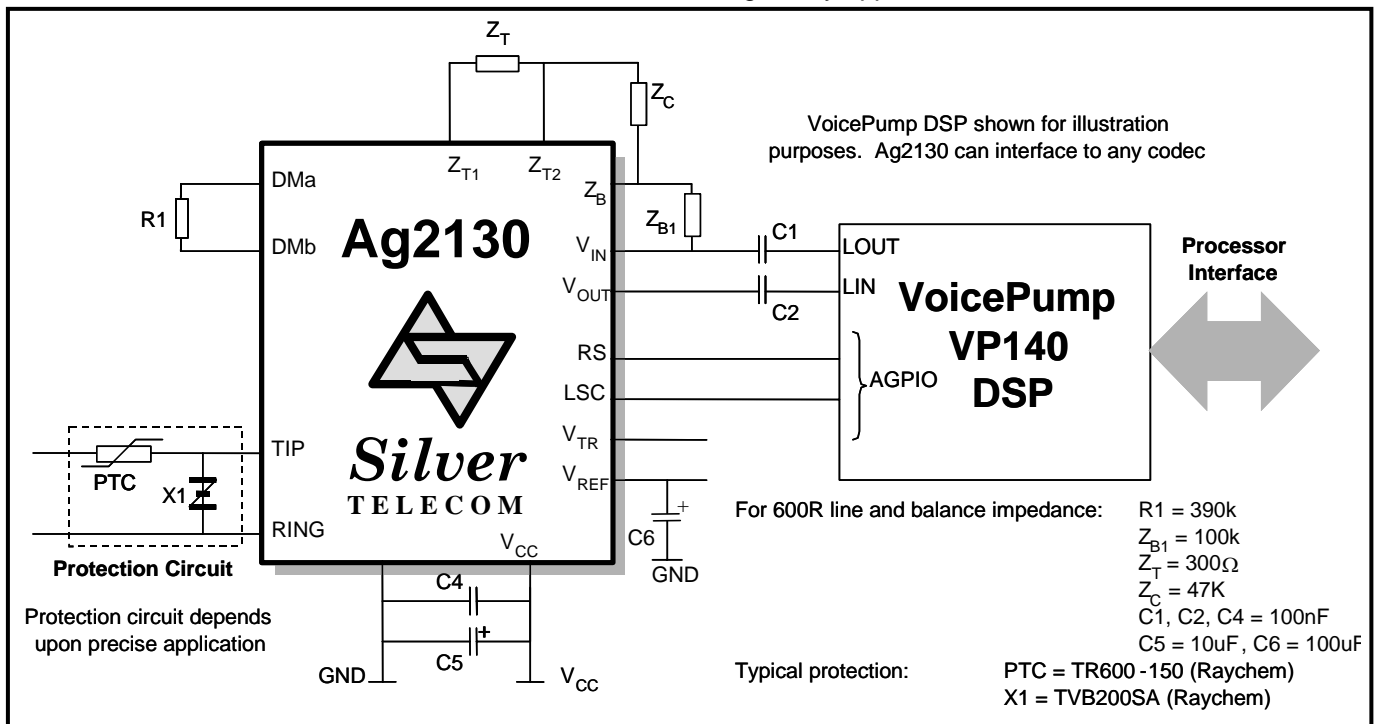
$Z_T$

$Z_C$

VoicePump DSP shown for illustration purposes. Ag2130 can interface to any codec

$Z_{T1}$ $Z_{T2}$

DMa

R1

DMb

Ag2130

$Z_B$

$Z_{B1}$

$V_{IN}$

$V_{OUT}$

C1

LOUT

LIN

C2

Processor Interface

VoicePump VP140 DSP

RS

LSC

AGPIO

$V_{TR}$

$V_{REF}$

TIP

PTC

X1

RING

Silver TELECOM

$V_{CC}$

C6

GND

Protection Circuit

Protection circuit depends upon precise application

C4

C5

GND

$V_{CC}$

For 600R line and balance impedance: R1 = 390k
$Z_{B1}$ = 100k
$Z_T$ = 300Ω
$Z_C$ = 47K
C1, C2, C4 = 100nF
C5 = 10uF, C6 = 100uF

Typical protection: PTC = TR600 -150 (Raychem)
X1 = TVB200SA (Raychem)